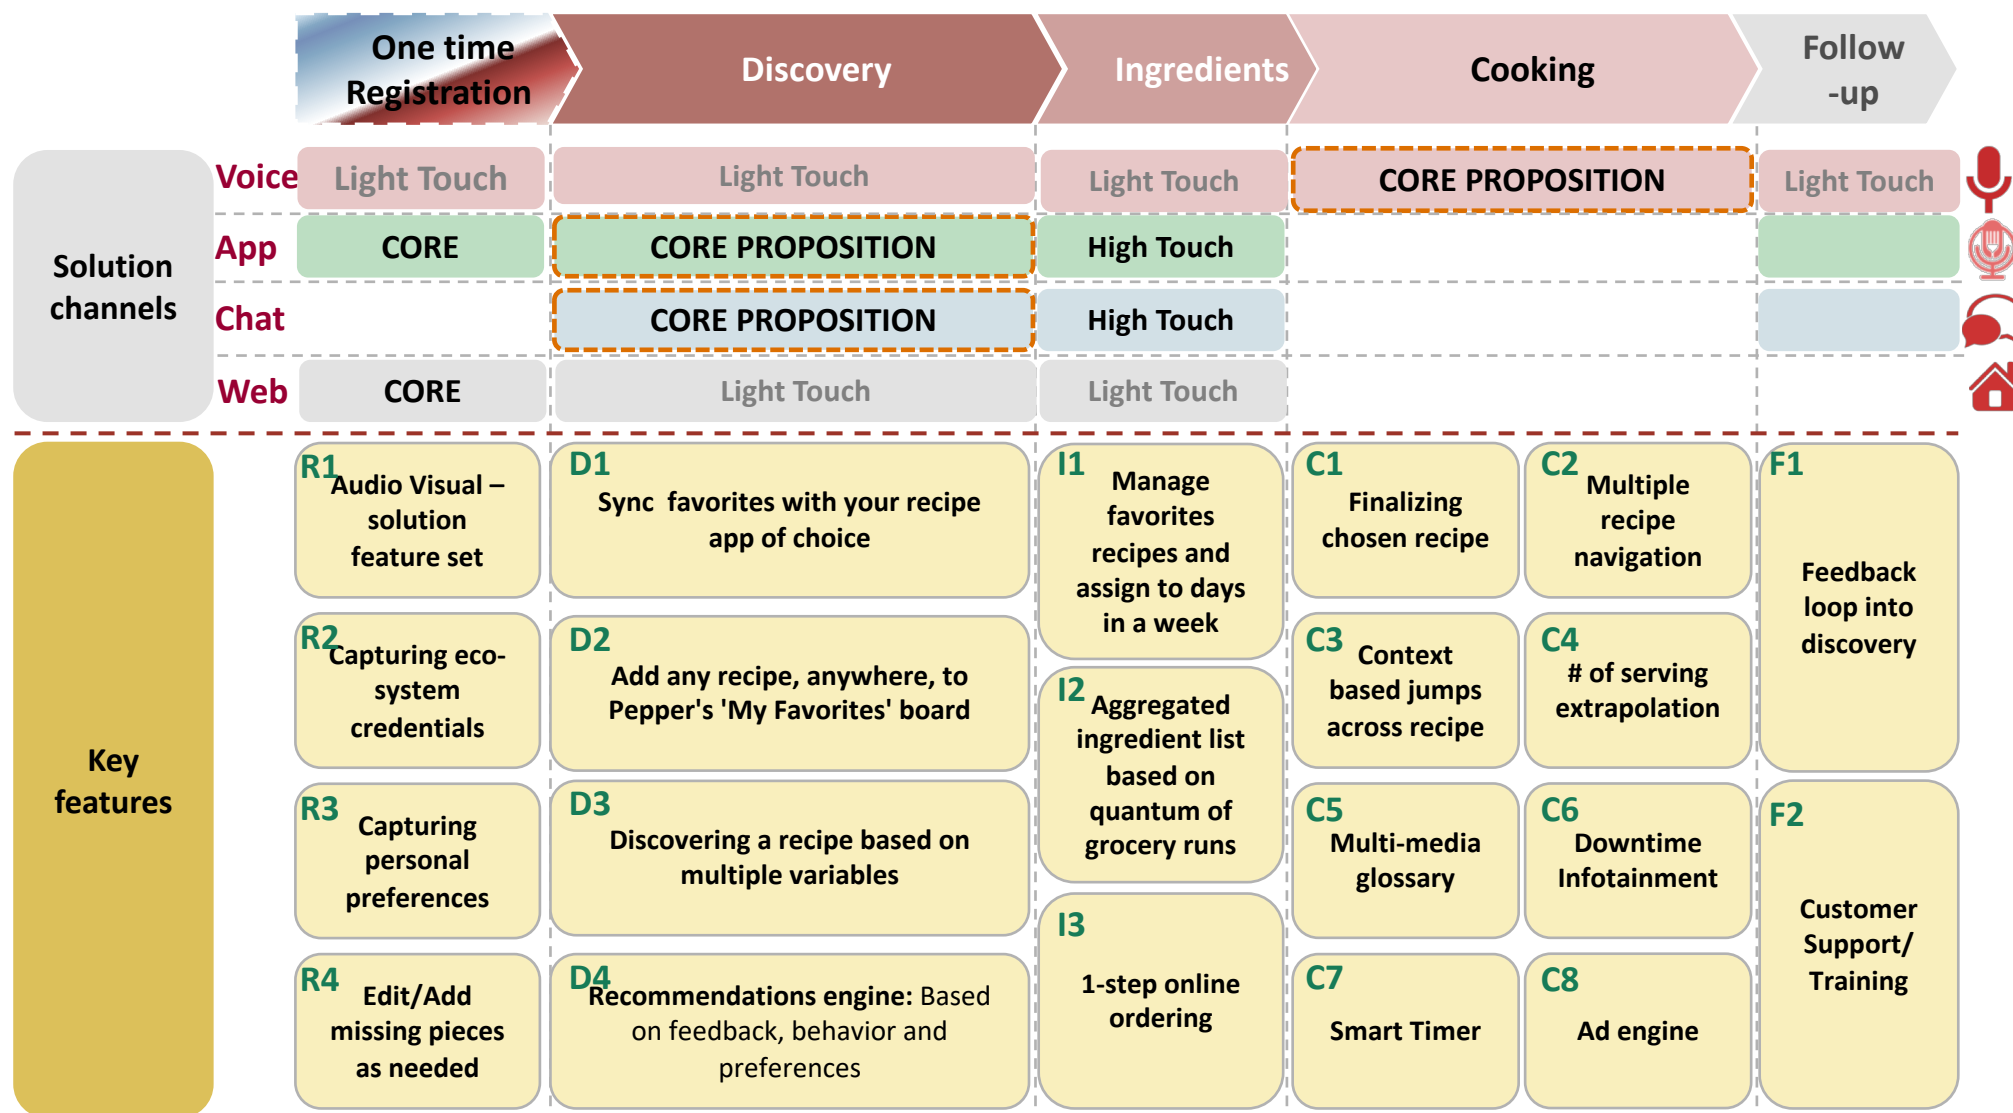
| | | One time Registration | Discovery | Ingredients | Cooking | | Follow -up |
|---|---|---|---|---|---|---|---|
| Solution channels | Voice | Light Touch | Light Touch | Light Touch | CORE PROPOSITION | | Light Touch |
| | App | CORE | CORE PROPOSITION | High Touch | | | |
| | Chat | | CORE PROPOSITION | High Touch | | | |
| | Web | CORE | Light Touch | Light Touch | | | |

Key features

R1 Audio Visual – solution feature set

R2 Capturing eco-system credentials

R3 Capturing personal preferences

R4 Edit/Add missing pieces as needed

D1 Sync favorites with your recipe app of choice

D2 Add any recipe, anywhere, to Pepper's 'My Favorites' board

D3 Discovering a recipe based on multiple variables

D4 Recommendations engine: Based on feedback, behavior and preferences

I1 Manage favorites recipes and assign to days in a week

I2 Aggregated ingredient list based on quantum of grocery runs

I3 1-step online ordering

C1 Finalizing chosen recipe

C2 Multiple recipe navigation

C3 Context based jumps across recipe

C4 # of serving extrapolation

C5 Multi-media glossary

C6 Downtime Infotainment

C7 Smart Timer

C8 Ad engine

F1 Feedback loop into discovery

F2 Customer Support/ Training